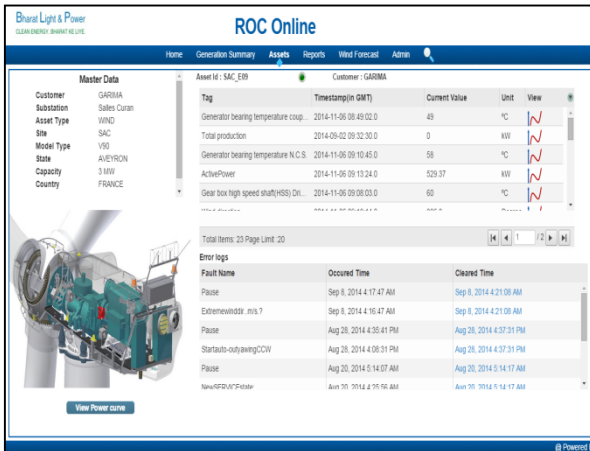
Bharat Light & Power
CLEAN ENERGY. BHARAT KE LIYE.

ROC Online

Home Generation Summary Assets Reports Wind Forecast Admin

Master Data

Customer GARIMA
Substation Salles Curan
Asset Type WIND
Site SAC
Model Type V90
State AVEYRON
Capacity 3 MW
Country FRANCE

View Power curve

Asset Id : SAC_E09 Customer : GARIMA

| Tag | Timestamp(in GMT) | Current Value | Unit | View |
|---|---|---|---|---|
| Generator bearing temperature coup... | 2014-11-06 08:49:02.0 | 49 | °C | |
| Total production | 2014-09-02 09:32:30.0 | 0 | kW | |
| Generator bearing temperature N.C.S. | 2014-11-06 09:10:45.0 | 56 | °C | |
| ActivePower | 2014-11-06 09:13:24.0 | 529.37 | kW | |
| Gear box high speed shaft(HSS) Dri... | 2014-11-06 09:08:03.0 | 60 | °C | |
| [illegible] | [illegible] | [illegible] | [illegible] | |

Total Items: 23 Page Limit :20

1 /2

Error logs

| Fault Name | Occured Time | Cleared Time |
|---|---|---|
| Pause | Sep 8, 2014 4:17:47 AM | Sep 8, 2014 4:21:08 AM |
| Extremewinddir..m/s.? | Sep 8, 2014 4:16:47 AM | Sep 8, 2014 4:21:08 AM |
| Pause | Aug 28, 2014 4:35:41 PM | Aug 28, 2014 4:37:31 PM |
| Startauto-outyawingCCW | Aug 28, 2014 4:08:31 PM | Aug 28, 2014 4:37:31 PM |
| Pause | Aug 20, 2014 5:14:07 AM | Aug 20, 2014 5:14:17 AM |
| NewSERVICEstate: | Aug 20, 2014 4:25:56 AM | Aug 20, 2014 5:14:17 AM |

@ Powered